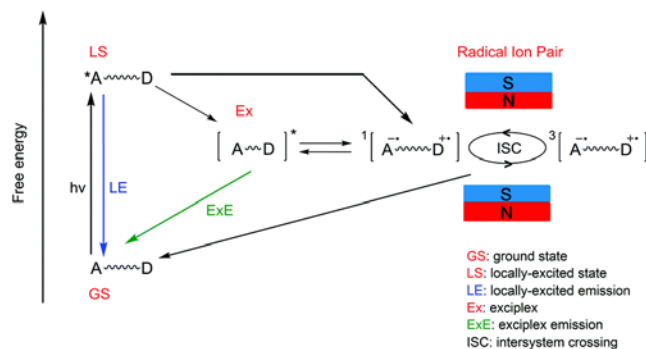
Free energy

LS

*A~~~D

hv

LE

A~~~D

GS

Ex

$[\text{A}\sim\text{D}]^*$

ExE

Radical Ion Pair

S
N

$^1[\overset{-\bullet}{\text{A}}\sim\sim\sim\overset{+\bullet}{\text{D}}]$

ISC

$^3[\overset{-\bullet}{\text{A}}\sim\sim\sim\overset{+\bullet}{\text{D}}]$

S
N

GS: ground state
LS: locally-excited state
LE: locally-excited emission
Ex: exciplex
ExE: exciplex emission
ISC: intersystem crossing